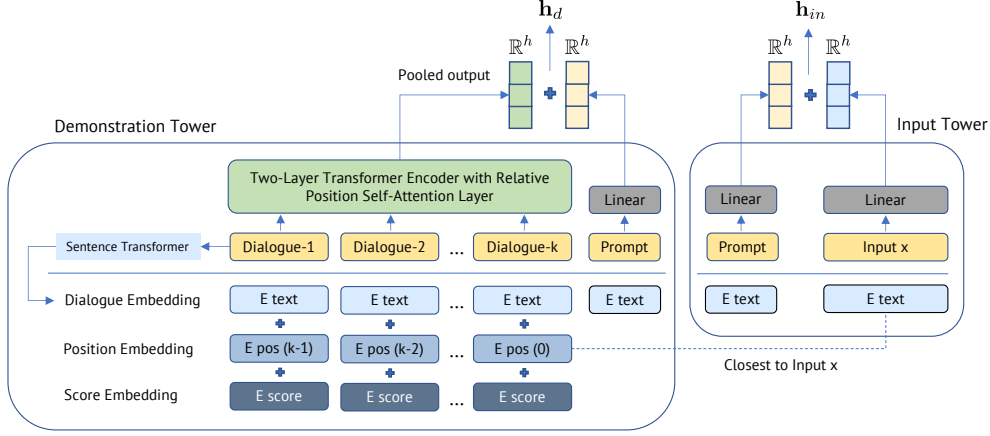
$\mathbf{h}_d$

$\mathbb{R}^h$ $\mathbb{R}^h$

Pooled output

$\mathbf{h}_{in}$

$\mathbb{R}^h$ $\mathbb{R}^h$

Demonstration Tower

Input Tower

Two-Layer Transformer Encoder with Relative Position Self-Attention Layer

Linear

Linear

Linear

Sentence Transformer

Dialogue-1

Dialogue-2

...

Dialogue-k

Prompt

Prompt

Input x

Dialogue Embedding

E text

E text

...

E text

E text

E text

E text

Position Embedding

E pos (k-1)

E pos (k-2)

...

E pos (0)

Closest to Input x

Score Embedding

E score

E score

...

E score